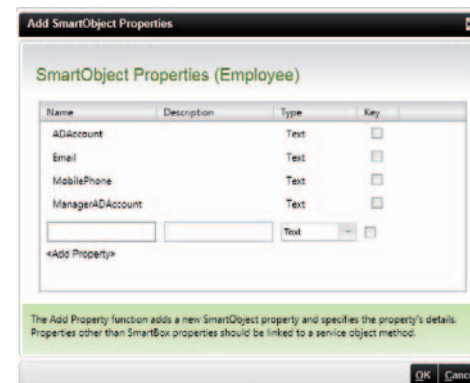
Add SmartObject Properties

SmartObject Properties (Employee)

| Name | Description | Type | Key |
|---|---|---|---|
| ADAccount | | Text | |
| Email | | Text | |
| MobilePhone | | Text | |
| ManagerADAccount | | Text | |
| | | Text | |

<Add Property>

The Add Property function adds a new SmartObject property and specifies the property's details. Properties other than SmartBox properties should be linked to a service object method.

OK Canc